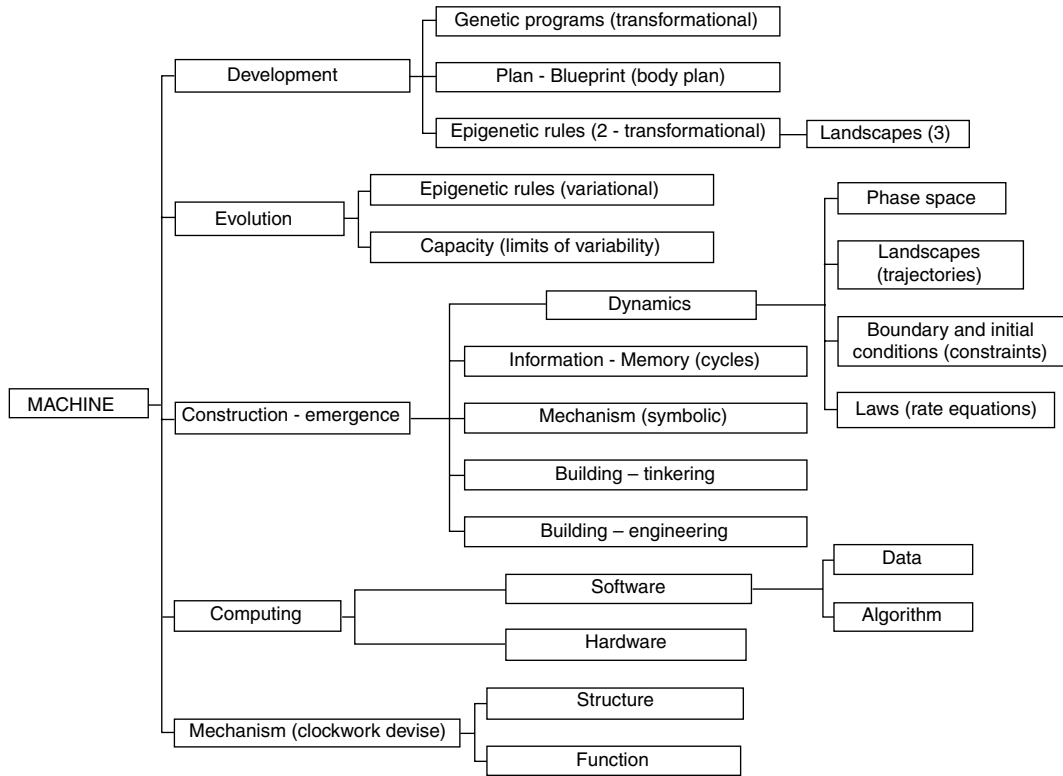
MACHINE

Development

Genetic programs (transformational)

Plan - Blueprint (body plan)

Epigenetic rules (2 - transformational)

Landscapes (3)

Evolution

Epigenetic rules (variational)

Capacity (limits of variability)

Construction - emergence

Dynamics

Phase space

Landscapes (trajectories)

Boundary and initial conditions (constraints)

Laws (rate equations)

Information - Memory (cycles)

Mechanism (symbolic)

Building – tinkering

Building – engineering

Computing

Software

Data

Algorithm

Hardware

Mechanism (clockwork devise)

Structure

Function